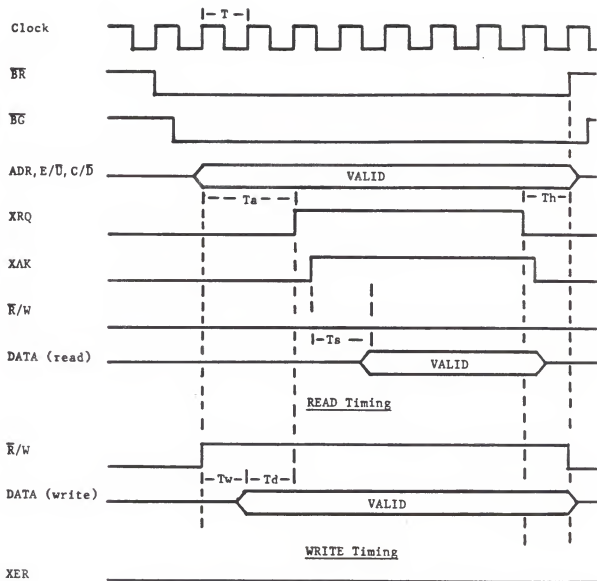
Clock

|- T -|

$\overline{BR}$

$\overline{BG}$

ADR, E/$\overline{U}$, C/$\overline{D}$

VALID

|-- Ta --|

|- Th -|

XRQ

XAK

$\overline{R}$/W

|- Ts -|

DATA (read)

VALID

READ Timing

$\overline{R}$/W

|- Tw -|- Td -|

DATA (write)

VALID

WRITE Timing

XER